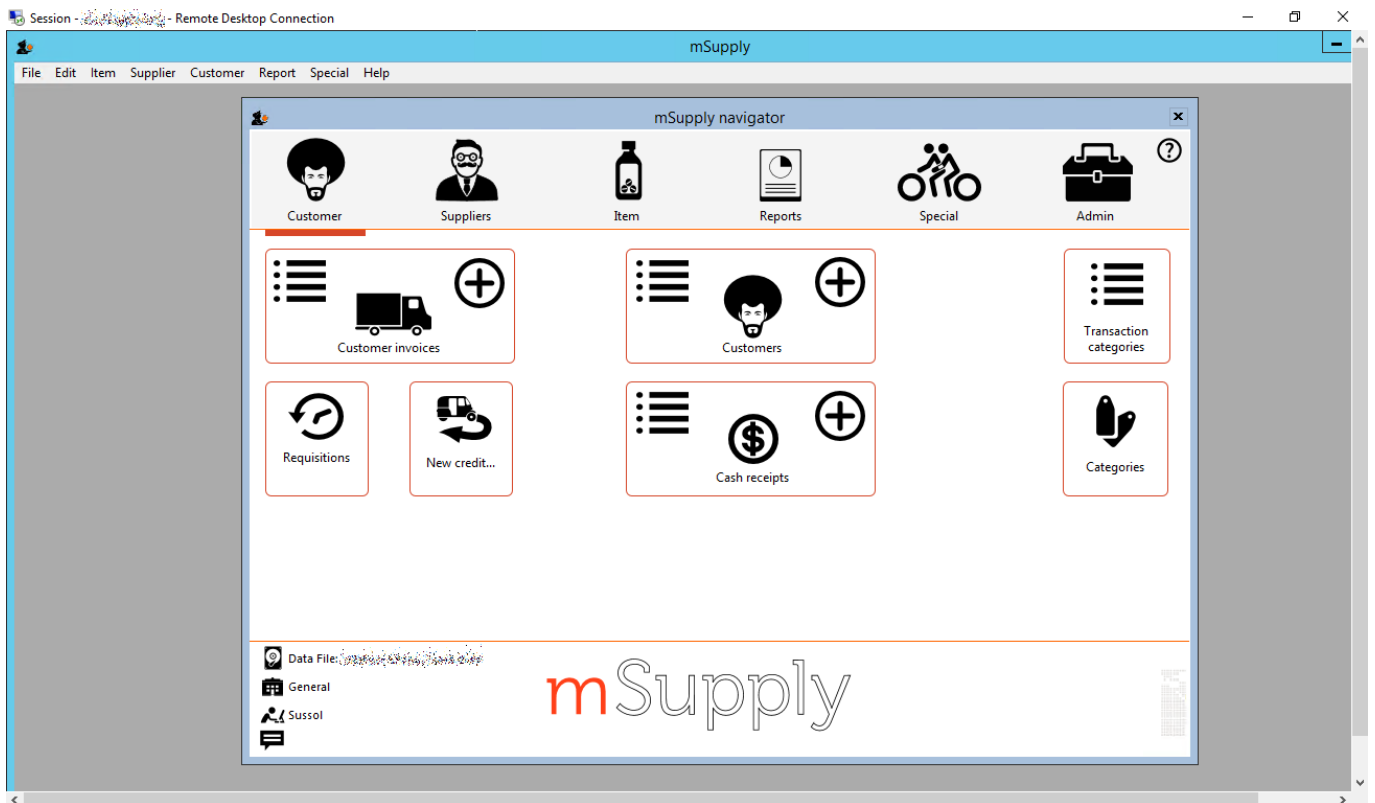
Session - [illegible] - Remote Desktop Connection

mSupply

File Edit Item Supplier Customer Report Special Help

mSupply navigator

Customer Suppliers Item Reports Special Admin

Customer invoices

Customers

Transaction categories

Requisitions

New credit...

Cash receipts

Categories

Data File: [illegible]

General

Sussol

mSupply